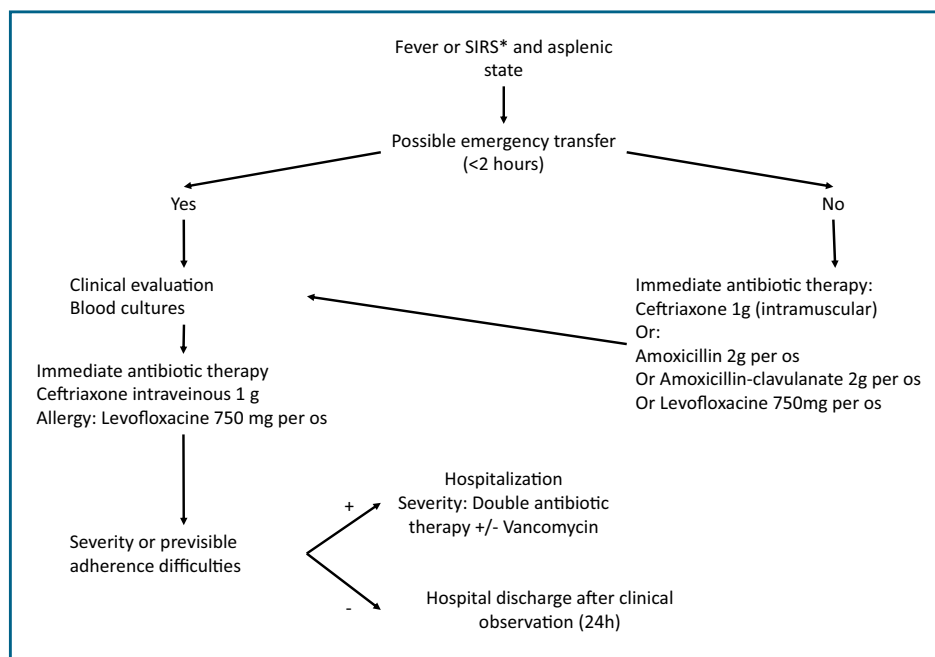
Fever or SIRS* and asplenic state

Possible emergency transfer (<2 hours)

Yes

No

Clinical evaluation
Blood cultures

Immediate antibiotic therapy:
Ceftriaxone 1g (intramuscular)
Or:
Amoxicillin 2g per os
Or Amoxicillin-clavulanate 2g per os
Or Levofloxacine 750mg per os

Immediate antibiotic therapy
Ceftriaxone intraveinous 1 g
Allergy: Levofloxacine 750 mg per os

Severity or previsible adherence difficulties

+

Hospitalization
Severity: Double antibiotic therapy +/- Vancomycin

-

Hospital discharge after clinical observation (24h)